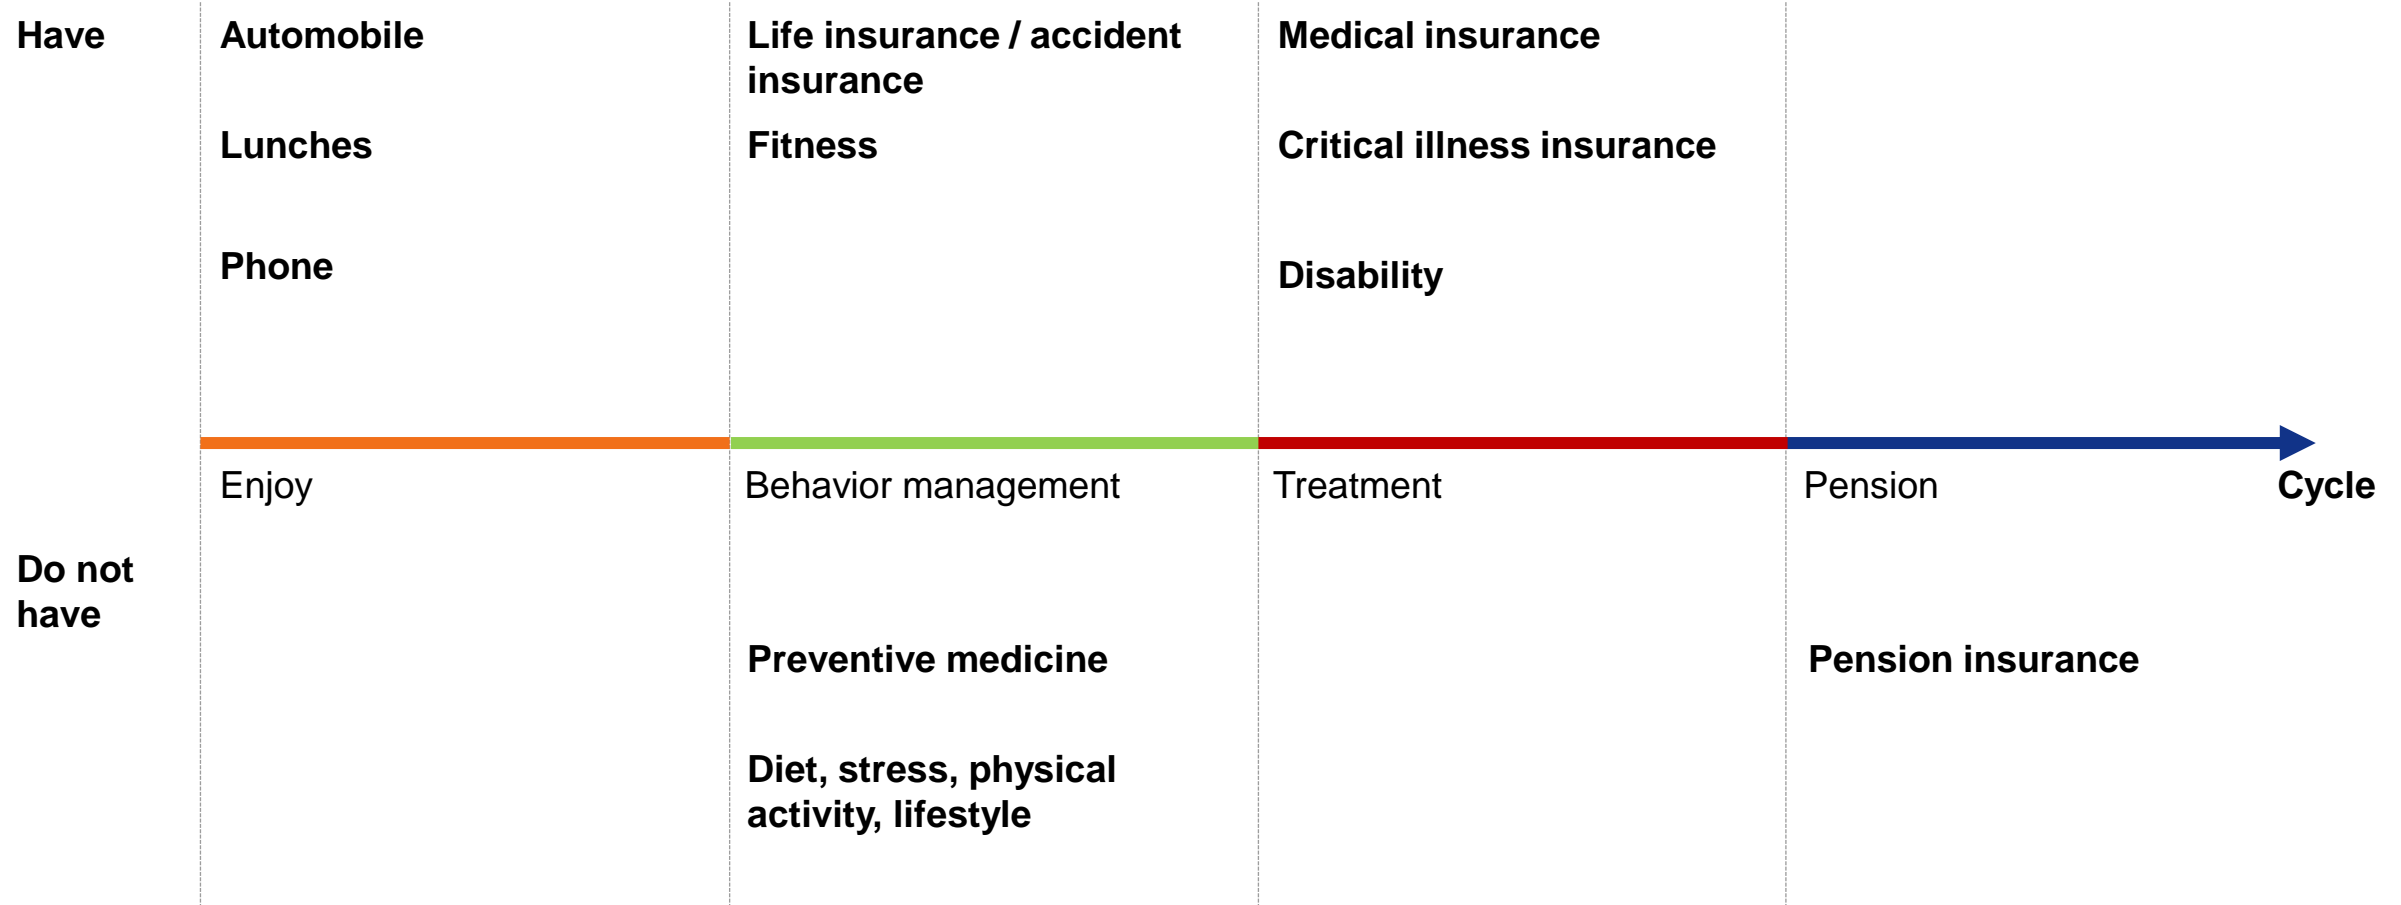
Have

Automobile

Lunches

Phone

Life insurance / accident insurance

Fitness

Medical insurance

Critical illness insurance

Disability

Enjoy

Behavior management

Treatment

Pension

Cycle

Do not have

Preventive medicine

Diet, stress, physical activity, lifestyle

Pension insurance